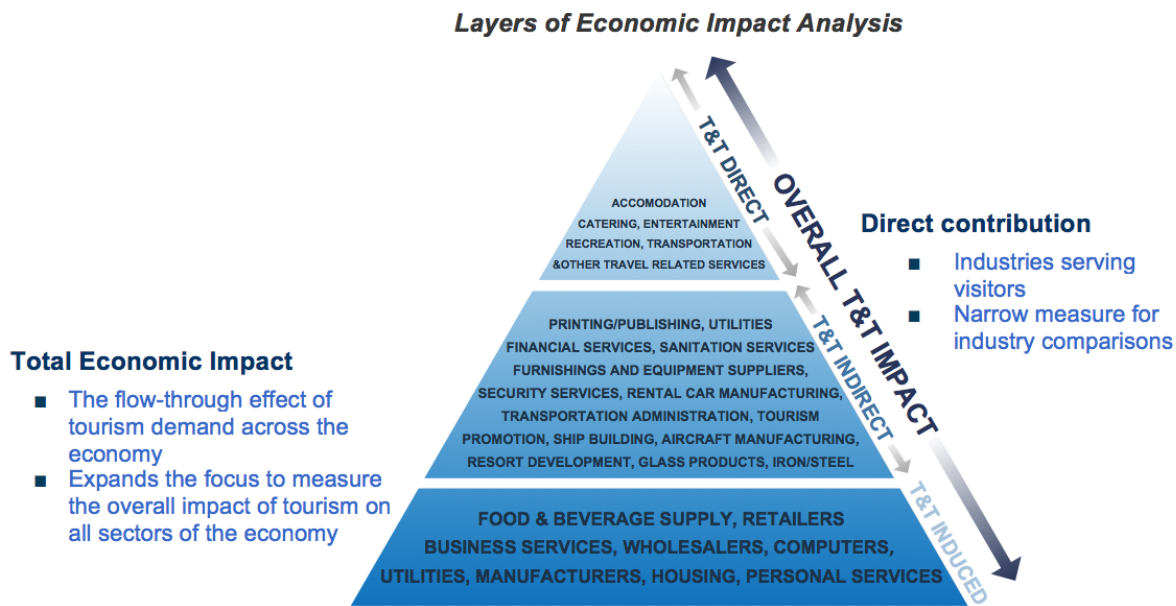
Layers of Economic Impact Analysis

T&T DIRECT

ACCOMODATION
CATERING, ENTERTAINMENT
RECREATION, TRANSPORTATION
&OTHER TRAVEL RELATED SERVICES

T&T INDIRECT

PRINTING/PUBLISHING, UTILITIES
FINANCIAL SERVICES, SANITATION SERVICES
FURNISHINGS AND EQUIPMENT SUPPLIERS,
SECURITY SERVICES, RENTAL CAR MANUFACTURING,
TRANSPORTATION ADMINISTRATION, TOURISM
PROMOTION, SHIP BUILDING, AIRCRAFT MANUFACTURING,
RESORT DEVELOPMENT, GLASS PRODUCTS, IRON/STEEL

T&T INDUCED

FOOD & BEVERAGE SUPPLY, RETAILERS
BUSINESS SERVICES, WHOLESALERS, COMPUTERS,
UTILITIES, MANUFACTURERS, HOUSING, PERSONAL SERVICES

OVERALL T&T IMPACT

Direct contribution
■ Industries serving visitors
■ Narrow measure for industry comparisons

Total Economic Impact
■ The flow-through effect of tourism demand across the economy
■ Expands the focus to measure the overall impact of tourism on all sectors of the economy